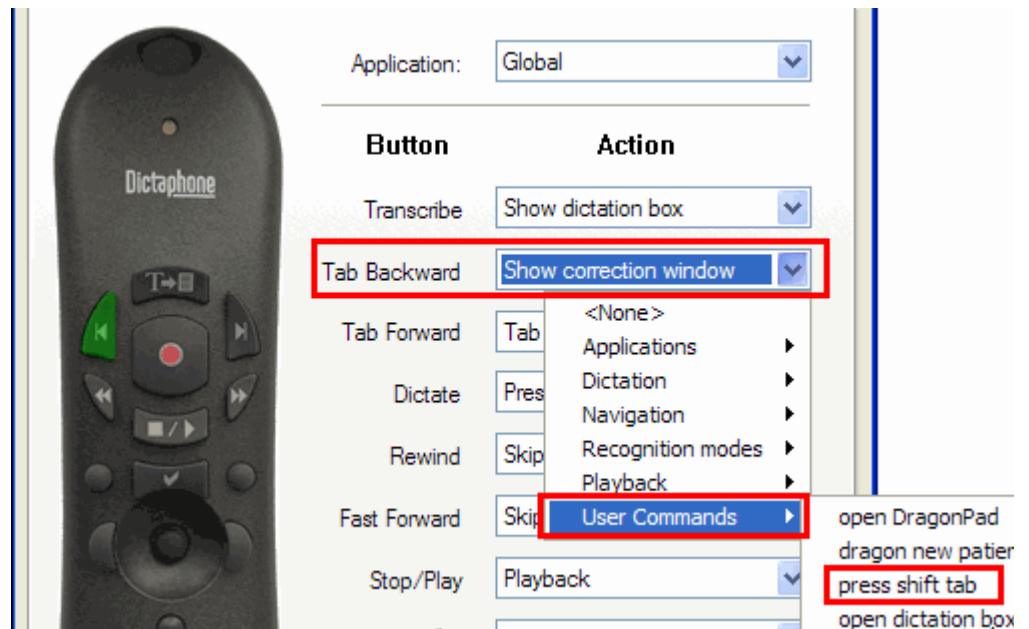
Dictaphone

T→

Application: Global

Button Action

Transcribe Show dictation box

Tab Backward Show correction window

Tab Forward Tab

Dictate Pres

Rewind Skip

Fast Forward Skip

Stop/Play Playback

<None>
Applications
Dictation
Navigation
Recognition modes
Playback
User Commands

open DragonPad
dragon new patie
press shift tab
open dictation box